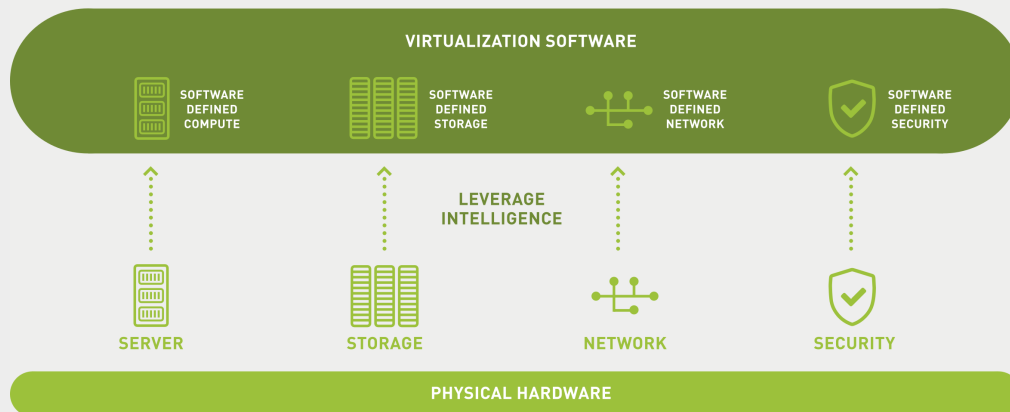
VIRTUALIZATION SOFTWARE

SOFTWARE DEFINED COMPUTE

SOFTWARE DEFINED STORAGE

SOFTWARE DEFINED NETWORK

SOFTWARE DEFINED SECURITY

LEVERAGE INTELLIGENCE

SERVER

STORAGE

NETWORK

SECURITY

PHYSICAL HARDWARE